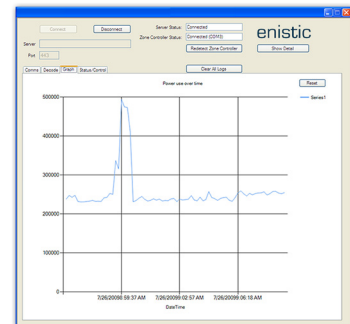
Connect
Disconnect
Server Status: Connected
Zone Controller Status: Connected (COM3)
enistic
Server
Port 443
Redetect Zone Controller
Show Detail
Comms Decode Graph Status/Control
Clear All Logs
Power use over time
Reset
Series1
500000
400000
300000
200000
100000
0
7/26/2009 1:59:37 AM
7/26/2009 2:02:57 AM
7/26/2009 2:06:18 AM
DateTime